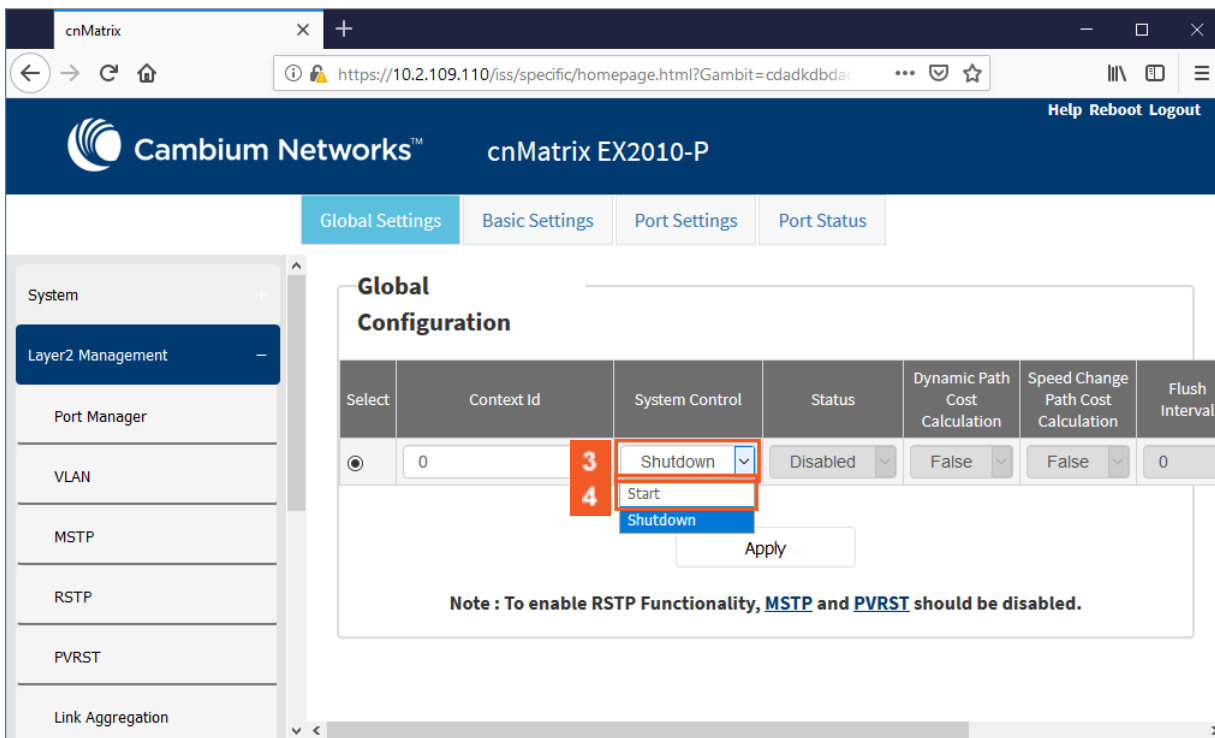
cnMatrix

https://10.2.109.110/iss/specific/homepage.html?Gambit=cdadkdbda

Help Reboot Logout

Cambium Networks™ cnMatrix EX2010-P

Global Settings | Basic Settings | Port Settings | Port Status

System

Layer2 Management

Port Manager

VLAN

MSTP

RSTP

PVRST

Link Aggregation

Global Configuration

| Select | Context Id | System Control | Status | Dynamic Path Cost Calculation | Speed Change Path Cost Calculation | Flush Interval |
|---|---|---|---|---|---|---|
| ◉ | 0 | Shutdown | Disabled | False | False | 0 |

3

4

Start

Shutdown

Apply

Note : To enable RSTP Functionality, MSTP and PVRST should be disabled.